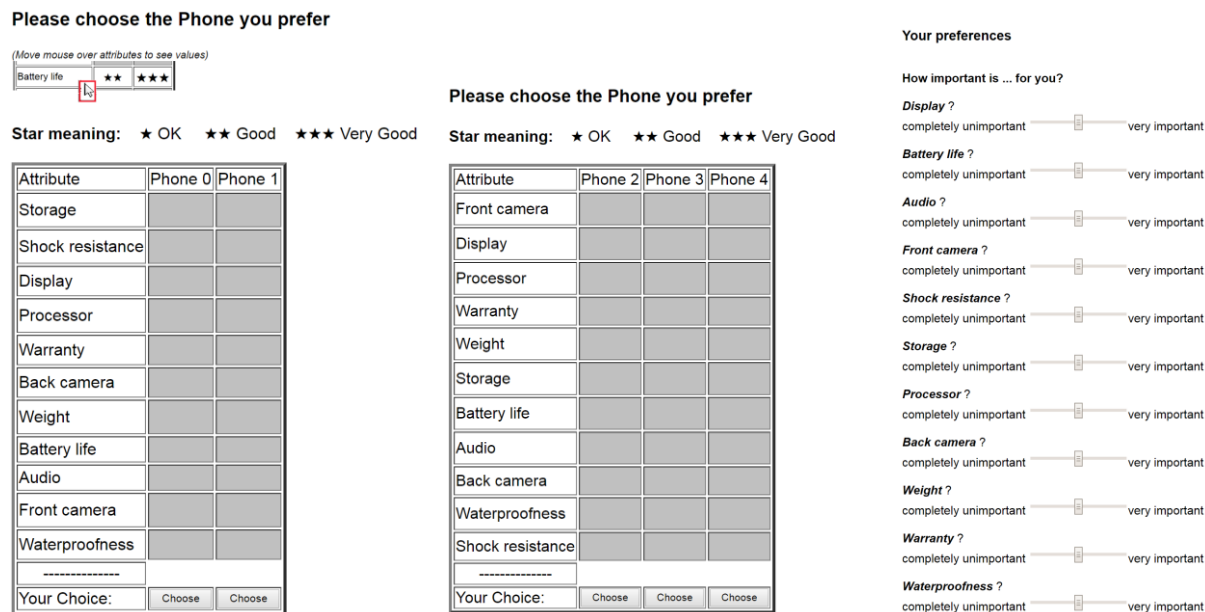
Please choose the Phone you prefer

(Move mouse over attributes to see values)

| Battery life | ★★ | ★★★ |
|---|---|---|

Star meaning: ★ OK ★★ Good ★★★ Very Good

| Attribute | Phone 0 | Phone 1 |
|---|---|---|
| Storage | | |
| Shock resistance | | |
| Display | | |
| Processor | | |
| Warranty | | |
| Back camera | | |
| Weight | | |
| Battery life | | |
| Audio | | |
| Front camera | | |
| Waterproofness | | |
| -------------- | | |
| Your Choice: | Choose | Choose |

Please choose the Phone you prefer

Star meaning: ★ OK ★★ Good ★★★ Very Good

| Attribute | Phone 2 | Phone 3 | Phone 4 |
|---|---|---|---|
| Front camera | | | |
| Display | | | |
| Processor | | | |
| Warranty | | | |
| Weight | | | |
| Storage | | | |
| Battery life | | | |
| Audio | | | |
| Back camera | | | |
| Waterproofness | | | |
| Shock resistance | | | |
| -------------- | | | |
| Your Choice: | Choose | Choose | Choose |

Your preferences

How important is ... for you?

Display ?
completely unimportant very important

Battery life ?
completely unimportant very important

Audio ?
completely unimportant very important

Front camera ?
completely unimportant very important

Shock resistance ?
completely unimportant very important

Storage ?
completely unimportant very important

Processor ?
completely unimportant very important

Back camera ?
completely unimportant very important

Weight ?
completely unimportant very important

Warranty ?
completely unimportant very important

Waterproofness ?
completely unimportant very important